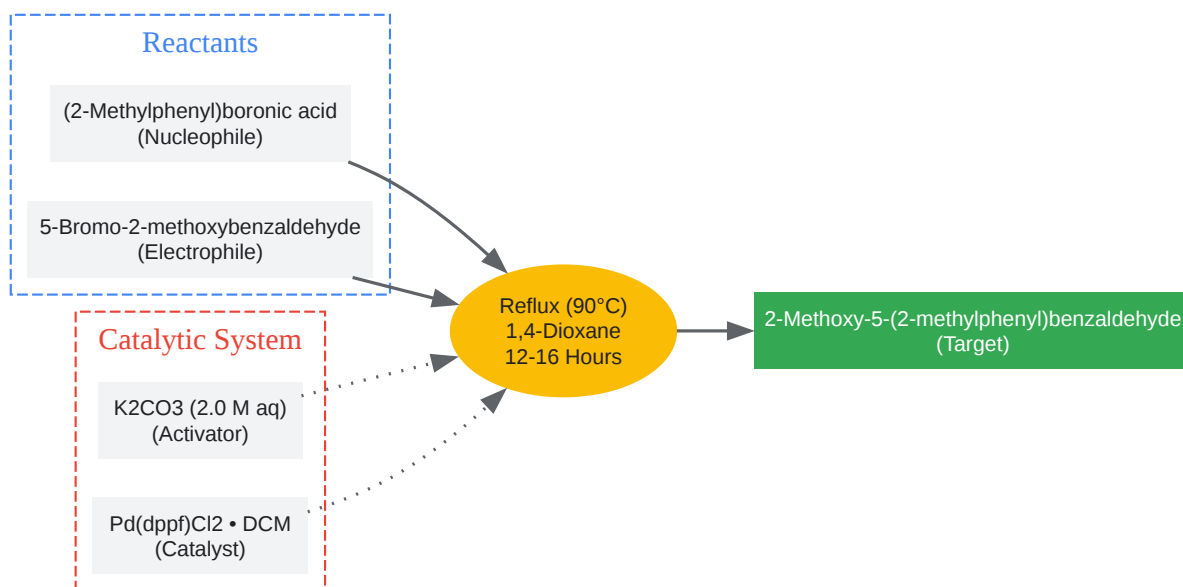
Reactants

(2-Methylphenyl)boronic acid
(Nucleophile)

5-Bromo-2-methoxybenzaldehyde
(Electrophile)

Catalytic System

K2CO3 (2.0 M aq)
(Activator)

Pd(dppf)Cl2 • DCM
(Catalyst)

Reflux (90°C)
1,4-Dioxane
12-16 Hours

2-Methoxy-5-(2-methylphenyl)benzaldehyde
(Target)